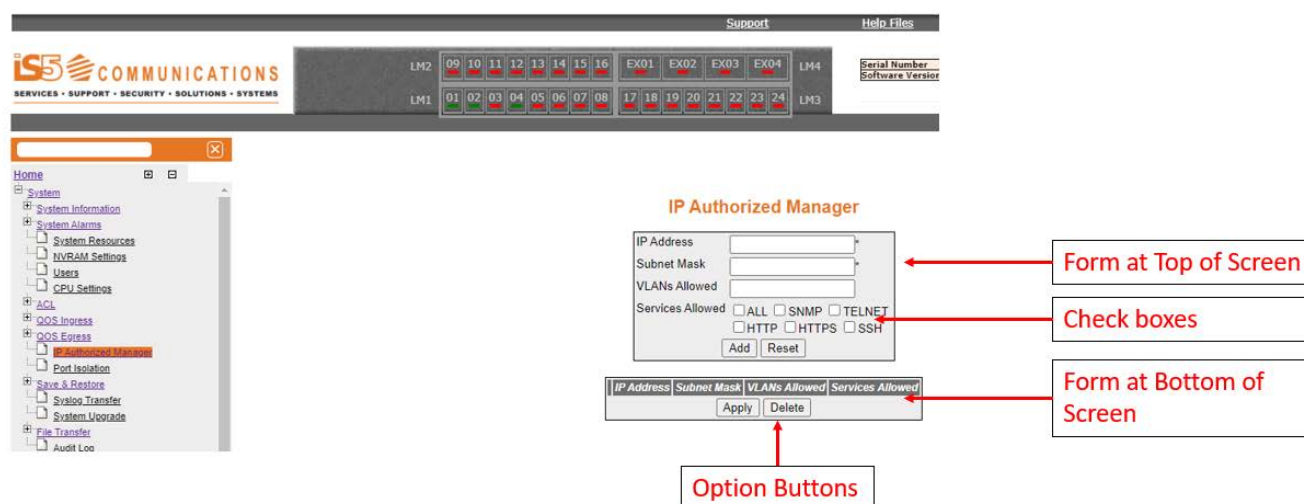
Support Help Files

iS5 COMMUNICATIONS
SERVICES • SUPPORT • SECURITY • SOLUTIONS • SYSTEMS

LM2 09 10 11 12 13 14 15 16 EX01 EX02 EX03 EX04 LM4
LM1 01 02 03 04 05 06 07 08 17 18 19 20 21 22 23 24 LM3

Serial Number
Software Version

Home
System
System Information
System Alarms
System Resources
NVRAM Settings
Users
CPU Settings
ACL
QOS Ingress
QOS Egress
IP Authorized Manager
Port Isolation
Save & Restore
Syslog Transfer
System Upgrade
File Transfer
Audit Log

IP Authorized Manager

IP Address *
Subnet Mask *
VLANs Allowed
Services Allowed ALL SNMP TELNET HTTP HTTPS SSH
Add Reset

| IP Address | Subnet Mask | VLANs Allowed | Services Allowed |
|---|---|---|---|

Apply Delete

Form at Top of Screen

Check boxes

Form at Bottom of Screen

Option Buttons